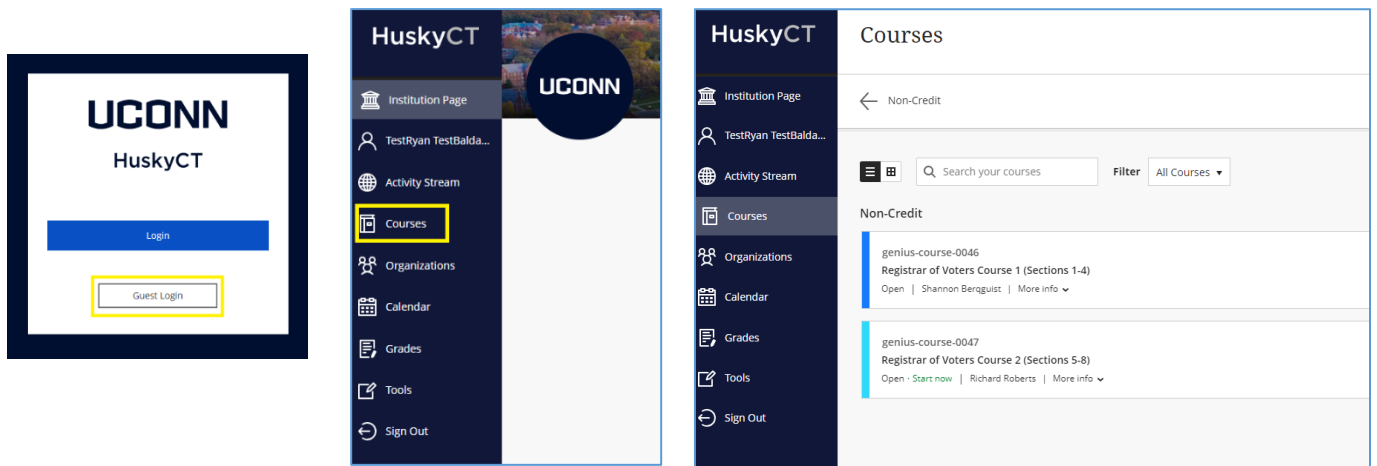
UCONN
HuskyCT

Login

Guest Login

HuskyCT

UCONN

Institution Page

TestRyan TestBalda...

Activity Stream

Courses

Organizations

Calendar

Grades

Tools

Sign Out

HuskyCT

Institution Page

TestRyan TestBalda...

Activity Stream

Courses

Organizations

Calendar

Grades

Tools

Sign Out

Courses

Non-Credit

Search your courses

Filter All Courses

Non-Credit

genius-course-0046
Registrar of Voters Course 1 (Sections 1-4)
Open | Shannon Bergquist | More info

genius-course-0047
Registrar of Voters Course 2 (Sections 5-8)
Open · Start now | Richard Roberts | More info